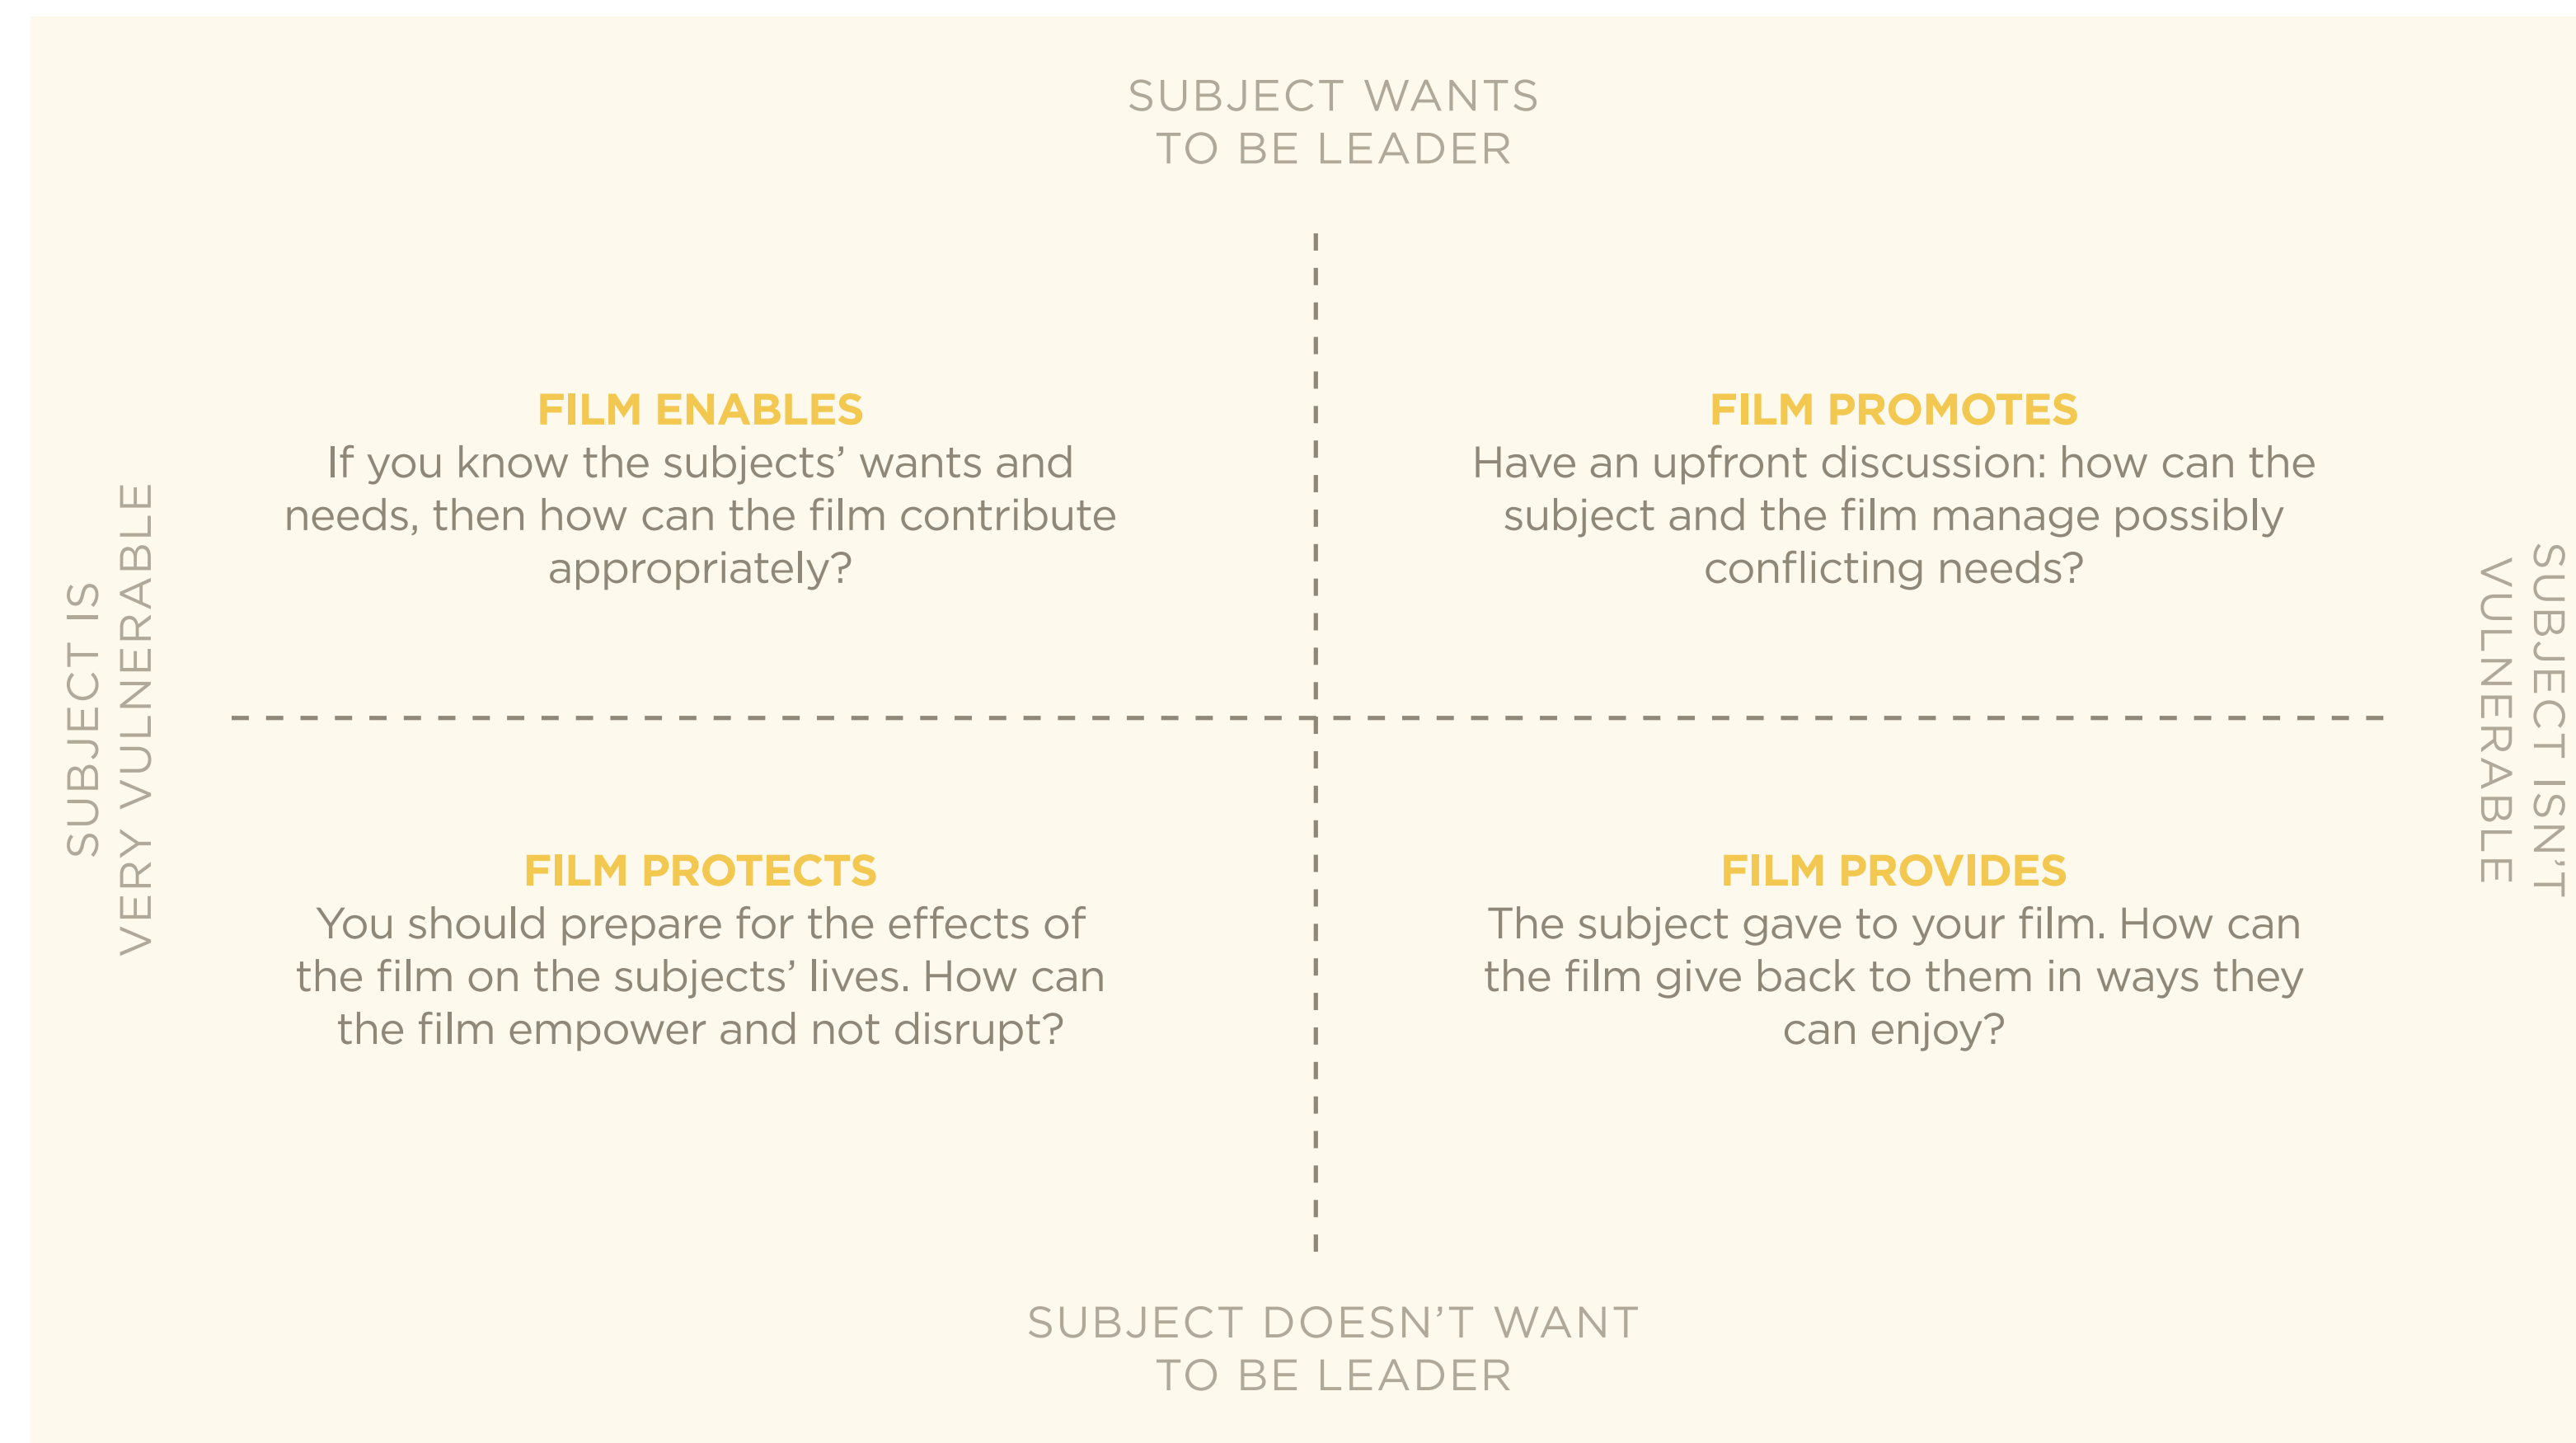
SUBJECT WANTS TO BE LEADER

SUBJECT IS VERY VULNERABLE

FILM ENABLES
If you know the subjects' wants and needs, then how can the film contribute appropriately?

FILM PROMOTES
Have an upfront discussion: how can the subject and the film manage possibly conflicting needs?

SUBJECT ISN'T VULNERABLE

FILM PROTECTS
You should prepare for the effects of the film on the subjects' lives. How can the film empower and not disrupt?

FILM PROVIDES
The subject gave to your film. How can the film give back to them in ways they can enjoy?

SUBJECT DOESN'T WANT TO BE LEADER